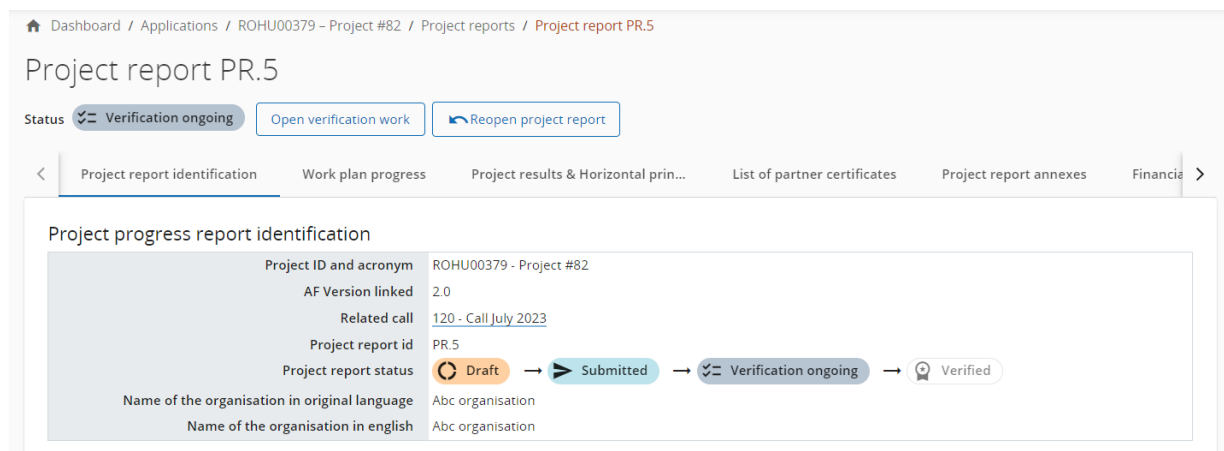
Dashboard / Applications / ROHU00379 – Project #82 / Project reports / Project report PR.5

Project report PR.5

Status Verification ongoing Open verification work Reopen project report

Project report identification | Work plan progress | Project results & Horizontal prin... | List of partner certificates | Project report annexes | Financia

Project progress report identification

| | |
|---|---|
| Project ID and acronym | ROHU00379 - Project #82 |
| AF Version linked | 2.0 |
| Related call | 120 - Call July 2023 |
| Project report id | PR.5 |
| Project report status | Draft → Submitted → Verification ongoing → Verified |
| Name of the organisation in original language | Abc organisation |
| Name of the organisation in english | Abc organisation |